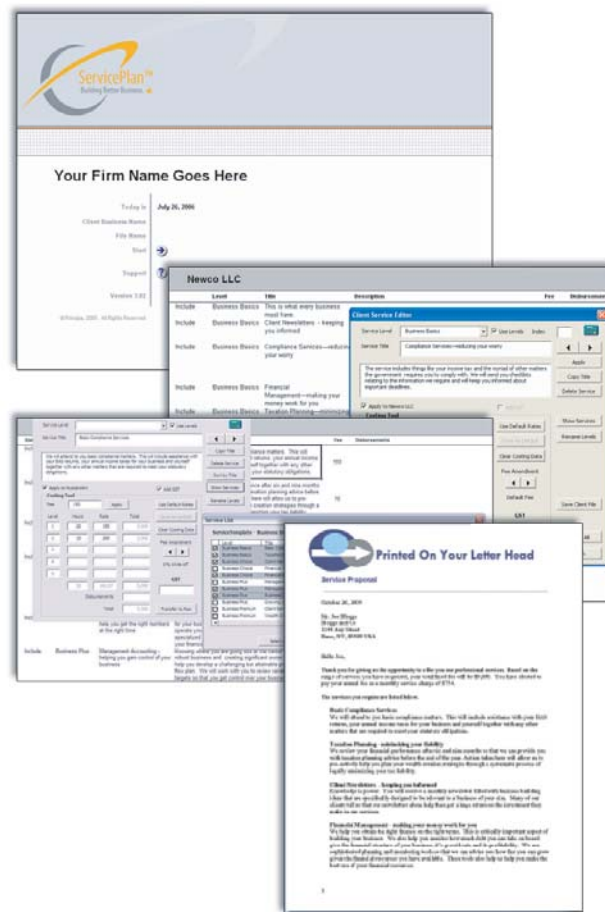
ServicePlan™
Building Better Business

Your Firm Name Goes Here

Today is July 26, 2006
Client Business Name
File Name
Start
Support
Version 1.02

Newco LLC

| | Level | Title | Description | Fee | Disbursements |
|---|---|---|---|---|---|
| Include | Business Basics | This is what every business must have. | | | |
| Include | Business Basics | Client Newsletters - keeping you informed | | | |
| Include | Business Basics | Compliance Services—reducing your worry | | | |
| Include | Business Basics | Financial Management—making your money work for you | | | |
| Include | Business Basics | Taxation Planning—minimizing | | | |

Client Service Editor
Service Level: Business Basics
Use Levels
Index
Service Title: Compliance Services—reducing your worry
The service includes things like your income tax and the myriad of other matters the government requires you to comply with. We will send you checklists relating to the information we require and will keep you informed about important deadlines.
Apply
Copy Title
Delete Service
Apply to Newco LLC
Add GST
Costing Tool
Use Default Rates
Show Services
Rename Levels
Clear Costing Data
Fee Roundback
Default Fee
GST
Save Client File

Set Up Level
Use Levels
Set Up Title: Basic Compliance Services
Copy Title
Delete Service
Show Services
Rename Levels
Apply to Newco LLC
Add GST
Costing Tool
Fee
Apply
Level
Hours
Rate
Total
Use Default Rates
Clear Costing Data
Fee Roundback
GST
Disbursements
Total
Transfer to Fee

Service List
Service/template
Business

Include Business Plus Management Accounting - helping you gain control of your business

Printed On Your Letter Head
Service Proposal

October 26, 2005

Mr. Joe Bloggs
Bloggs and Co
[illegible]

Hello Joe,

Thank you for giving us the opportunity to offer you our professional services. Based on the range of services you have chosen, your total fixed fee will be $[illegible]. You have elected to pay your annual fee as a monthly service charge of $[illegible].

The services you requested are listed below:

Basic Compliance Services
We will attend to your basic compliance matters. This will include assistance with your IRD returns, your annual income taxes for your business and yourself together with any other matters that are required to meet your statutory obligations.

Taxation Planning - minimising your liability
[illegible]

Client Newsletters - keeping you informed
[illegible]

Financial Management - making your money work for you
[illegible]